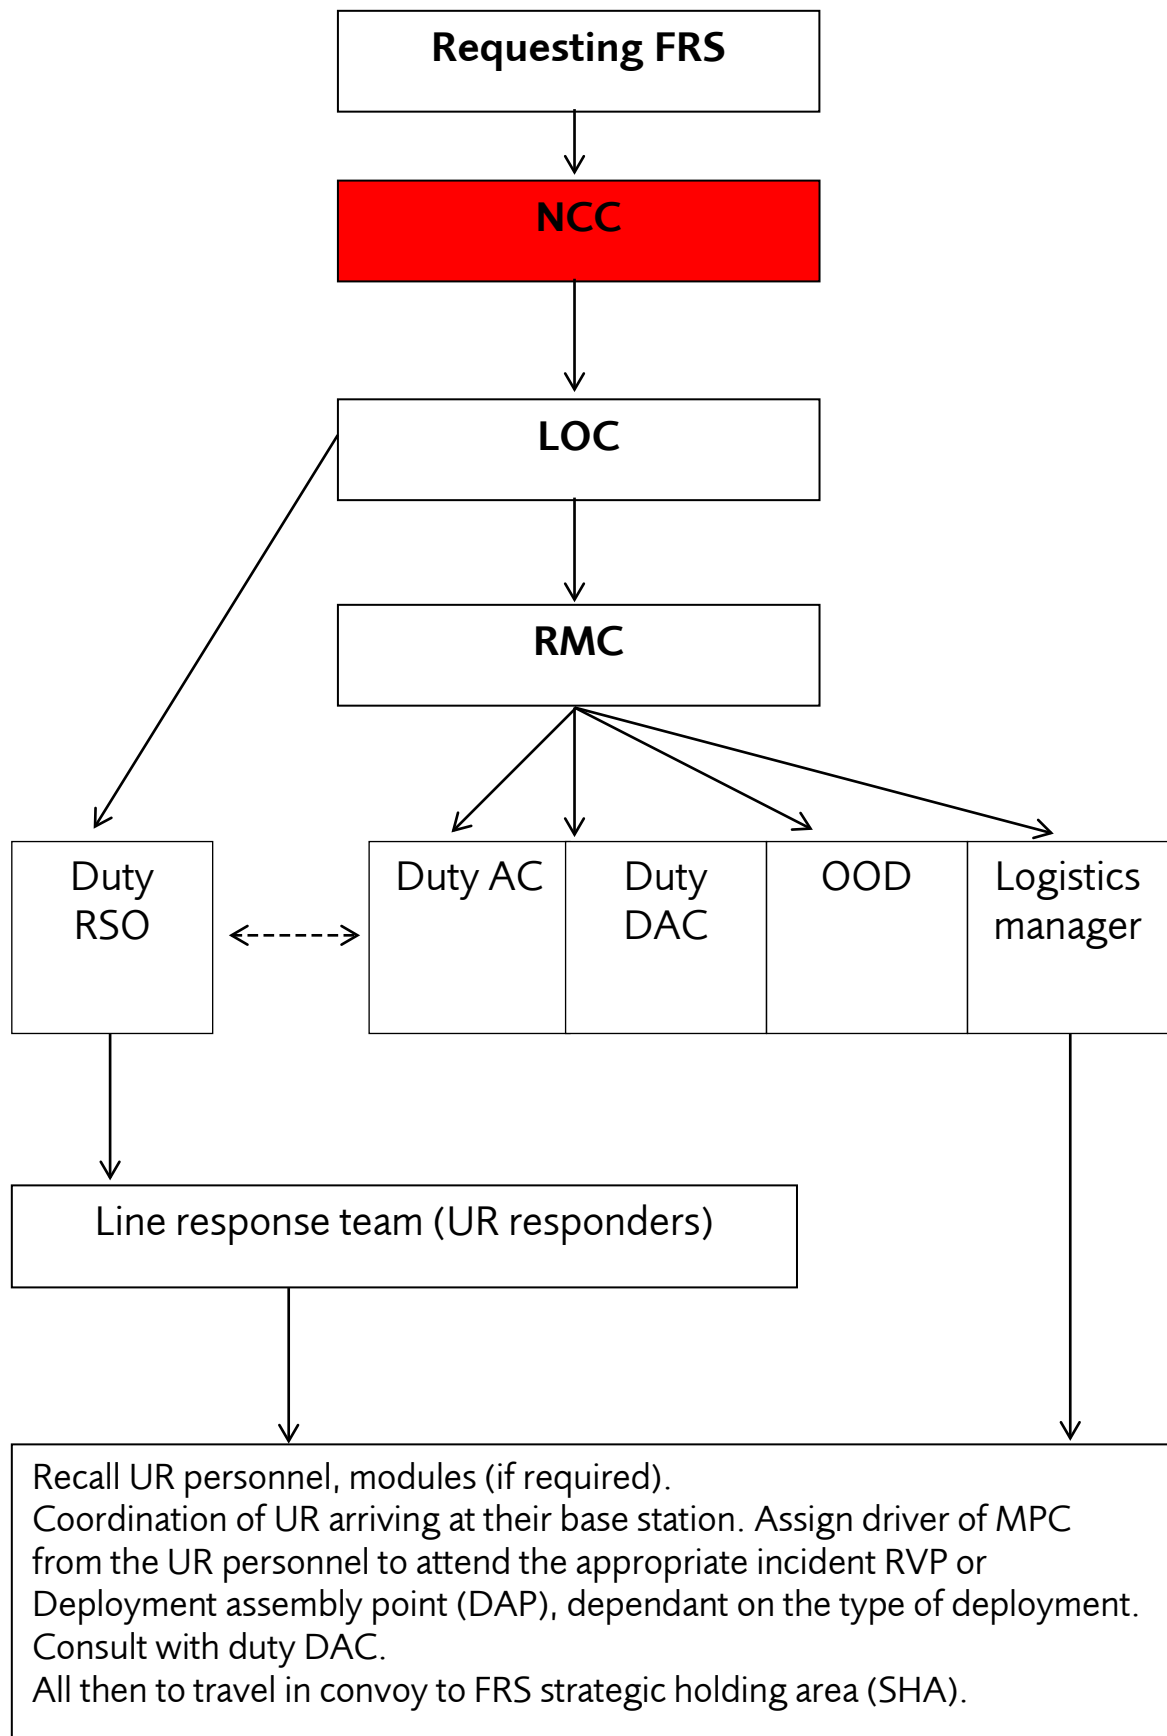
Requesting FRS

NCC

LOC

RMC

Duty RSO

Duty AC

Duty DAC

OOD

Logistics manager

Line response team (UR responders)

Recall UR personnel, modules (if required).
Coordination of UR arriving at their base station. Assign driver of MPC from the UR personnel to attend the appropriate incident RVP or Deployment assembly point (DAP), dependant on the type of deployment.
Consult with duty DAC.
All then to travel in convoy to FRS strategic holding area (SHA).